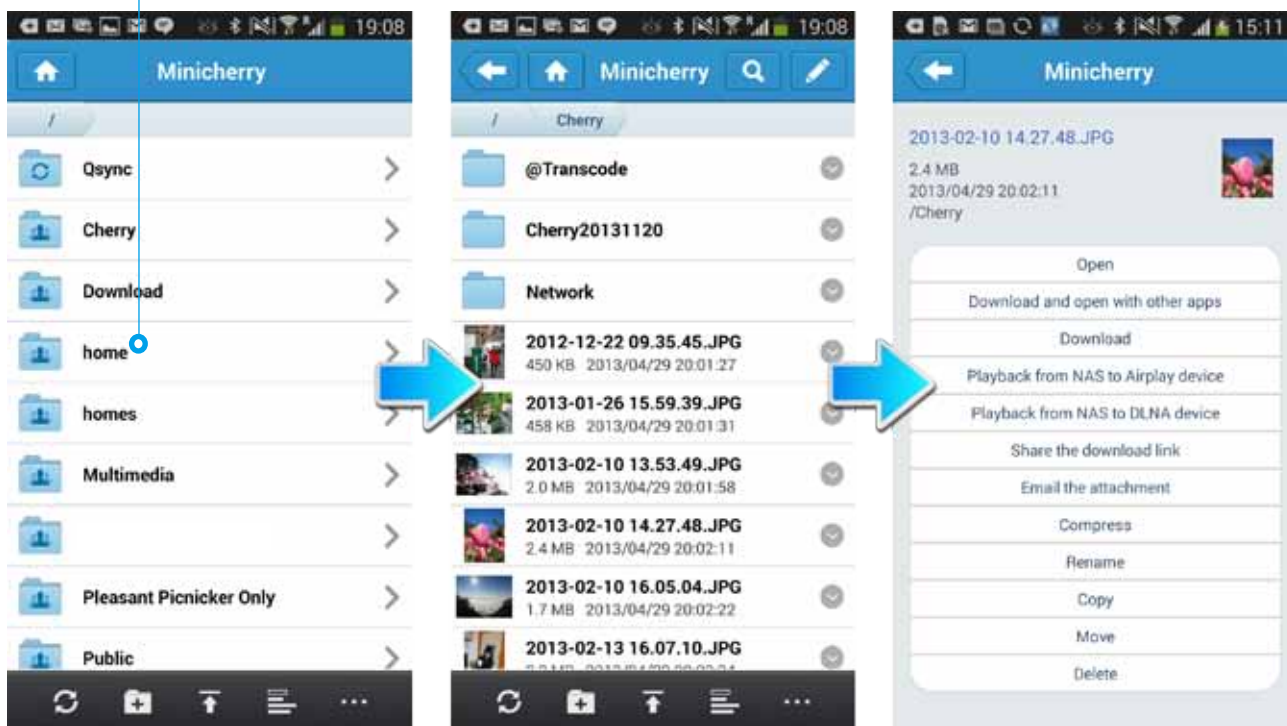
19:08

Minicherry

/

Qsync

Cherry

Download

home

homes

Multimedia

Pleasant Picnicker Only

Public

19:08

Minicherry

/ Cherry

@Transcode

Cherry20131120

Network

2012-12-22 09.35.45.JPG
450 KB 2013/04/29 20:01:27

2013-01-26 15.59.39.JPG
458 KB 2013/04/29 20:01:31

2013-02-10 13.53.49.JPG
2.0 MB 2013/04/29 20:01:58

2013-02-10 14.27.48.JPG
2.4 MB 2013/04/29 20:02:11

2013-02-10 16.05.04.JPG
1.7 MB 2013/04/29 20:02:22

2013-02-13 16.07.10.JPG
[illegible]

15:11

Minicherry

2013-02-10 14.27.48.JPG
2.4 MB
2013/04/29 20:02:11
/Cherry

Open

Download and open with other apps

Download

Playback from NAS to Airplay device

Playback from NAS to DLNA device

Share the download link

Email the attachment

Compress

Rename

Copy

Move

Delete